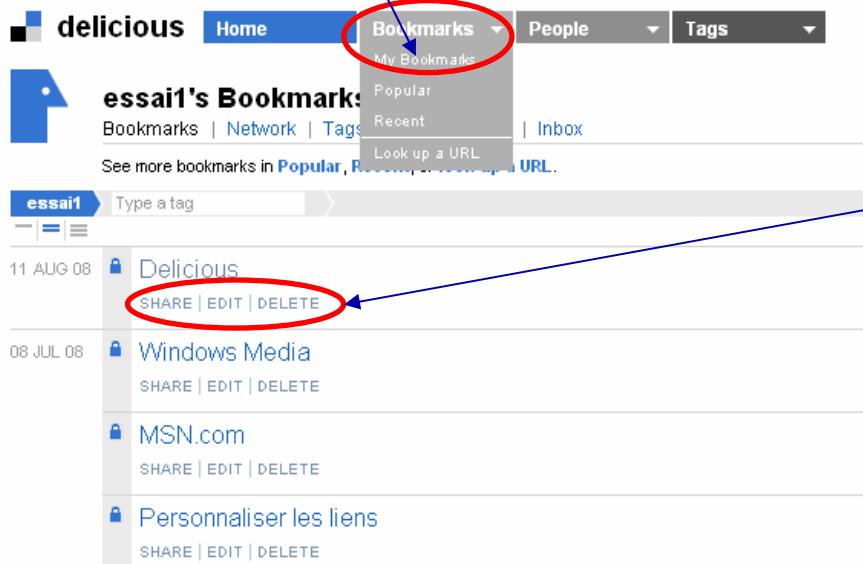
delicious Home Bookmarks People Tags

My Bookmarks
Popular
Recent
Look up a URL

essai1's Bookmarks
Bookmarks | Network | Tags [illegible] | Inbox

See more bookmarks in Popular, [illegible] URL.

essai1 Type a tag

11 AUG 08 Delicious
SHARE | EDIT | DELETE

08 JUL 08 Windows Media
SHARE | EDIT | DELETE

MSN.com
SHARE | EDIT | DELETE

Personnaliser les liens
SHARE | EDIT | DELETE